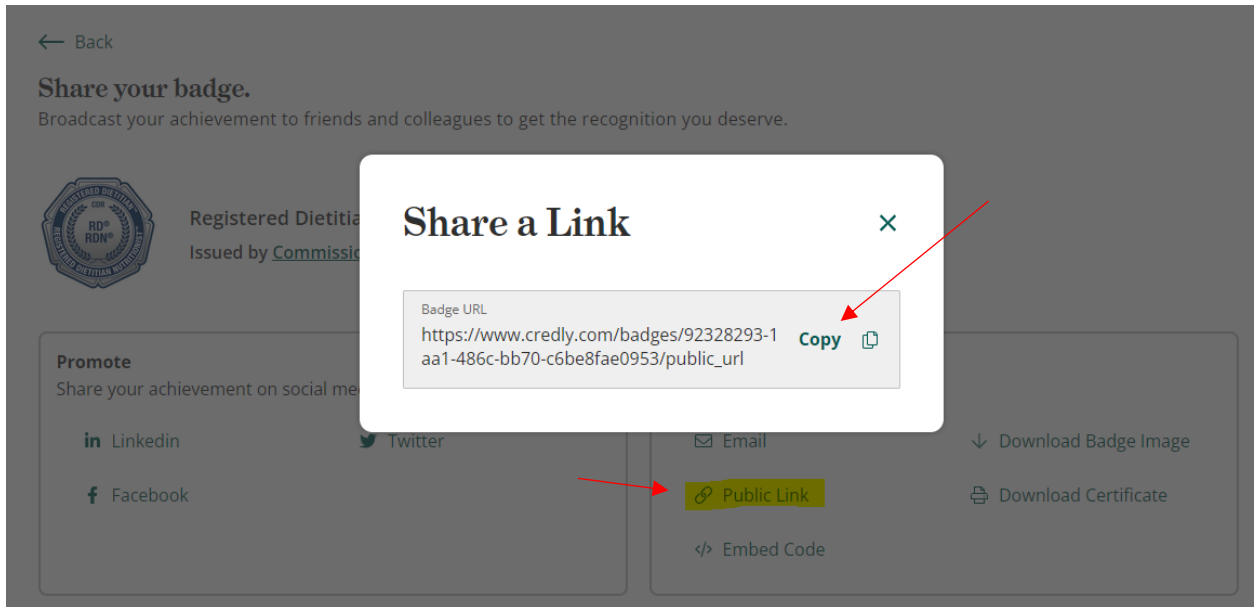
← Back

Share your badge.

Broadcast your achievement to friends and colleagues to get the recognition you deserve.

REGISTERED DIETITIAN CDR RD® RDN® REGISTERED DIETITIAN NUTRITIONIST

Registered Dietitia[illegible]

Issued by Commissi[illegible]

Share a Link

×

Badge URL

https://www.credly.com/badges/92328293-1aa1-486c-bb70-c6be8fae0953/public_url

Copy

Promote

Share your achievement on social me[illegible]

Linkedin

Twitter

Facebook

Email

Download Badge Image

Public Link

Download Certificate

Embed Code